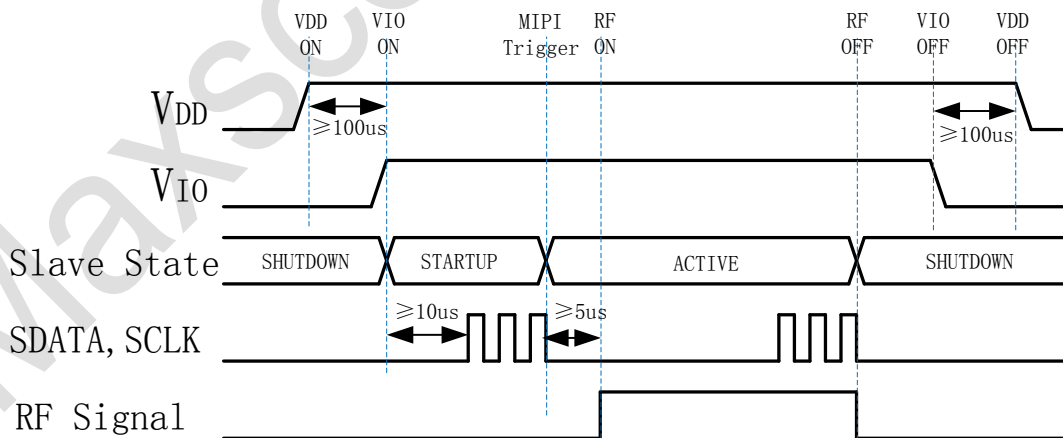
VDD ON

VIO ON

MIPI Trigger

RF ON

RF OFF

VIO OFF

VDD OFF

VDD

$\geqslant$100us

$\geqslant$100us

VIO

Slave State

SHUTDOWN

STARTUP

ACTIVE

SHUTDOWN

$\geqslant$10us

$\geqslant$5us

SDATA, SCLK

RF Signal